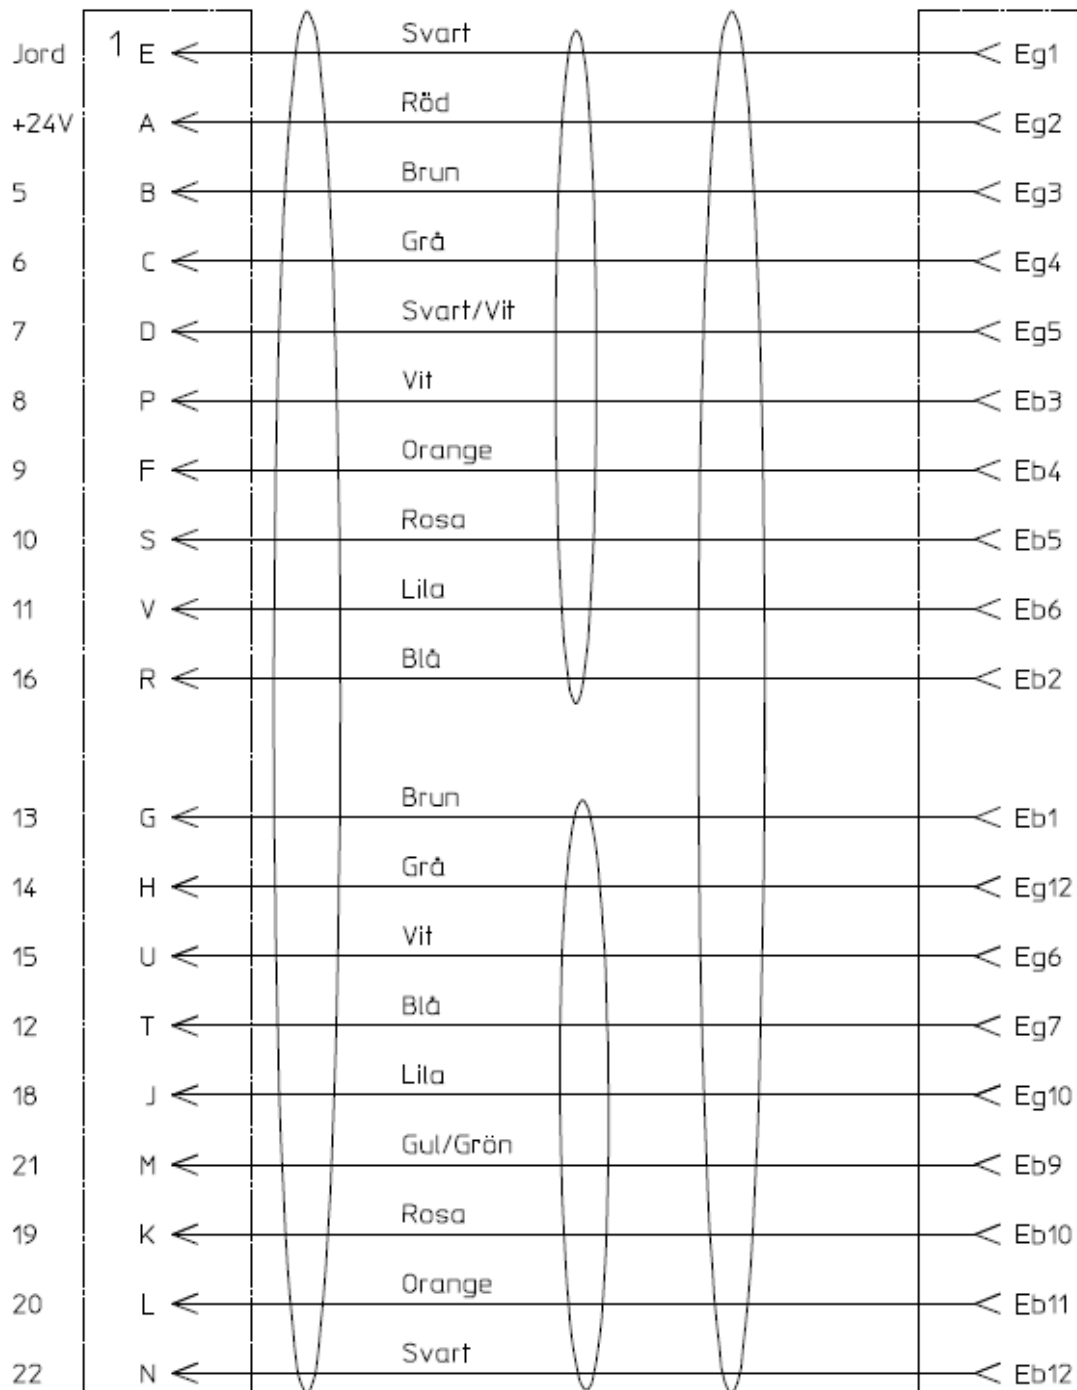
| | | | |
|---|---|---|---|
| Jord | 1 E | Svart | Eg1 |
| +24V | A | Röd | Eg2 |
| 5 | B | Brun | Eg3 |
| 6 | C | Grå | Eg4 |
| 7 | D | Svart/Vit | Eg5 |
| 8 | P | Vit | Eb3 |
| 9 | F | Orange | Eb4 |
| 10 | S | Rosa | Eb5 |
| 11 | V | Lila | Eb6 |
| 16 | R | Blå | Eb2 |
| 13 | G | Brun | Eb1 |
| 14 | H | Grå | Eg12 |
| 15 | U | Vit | Eg6 |
| 12 | T | Blå | Eg7 |
| 18 | J | Lila | Eg10 |
| 21 | M | Gul/Grön | Eb9 |
| 19 | K | Rosa | Eb10 |
| 20 | L | Orange | Eb11 |
| 22 | N | Svart | Eb12 |